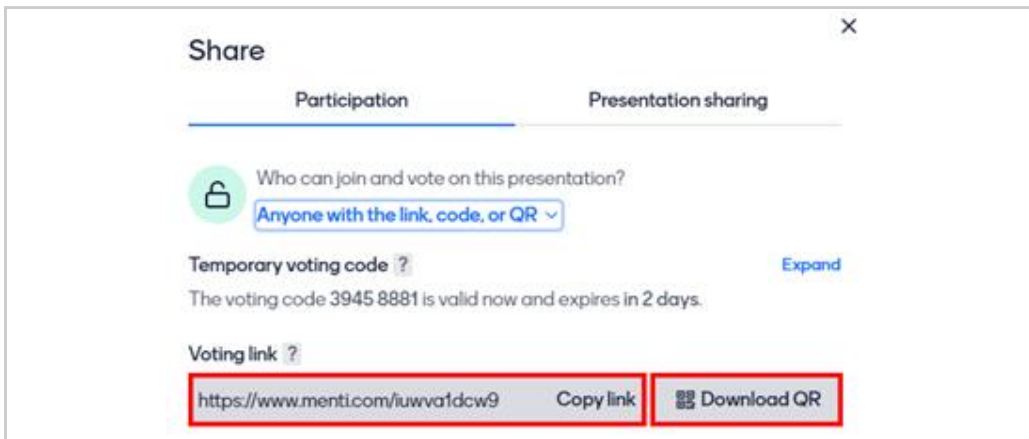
Share

×

Participation

Presentation sharing

Who can join and vote on this presentation?

Anyone with the link, code, or QR

Temporary voting code ?

Expand

The voting code 3945 8881 is valid now and expires in 2 days.

Voting link ?

https://www.menti.com/iuwva1dcw9

Copy link

Download QR